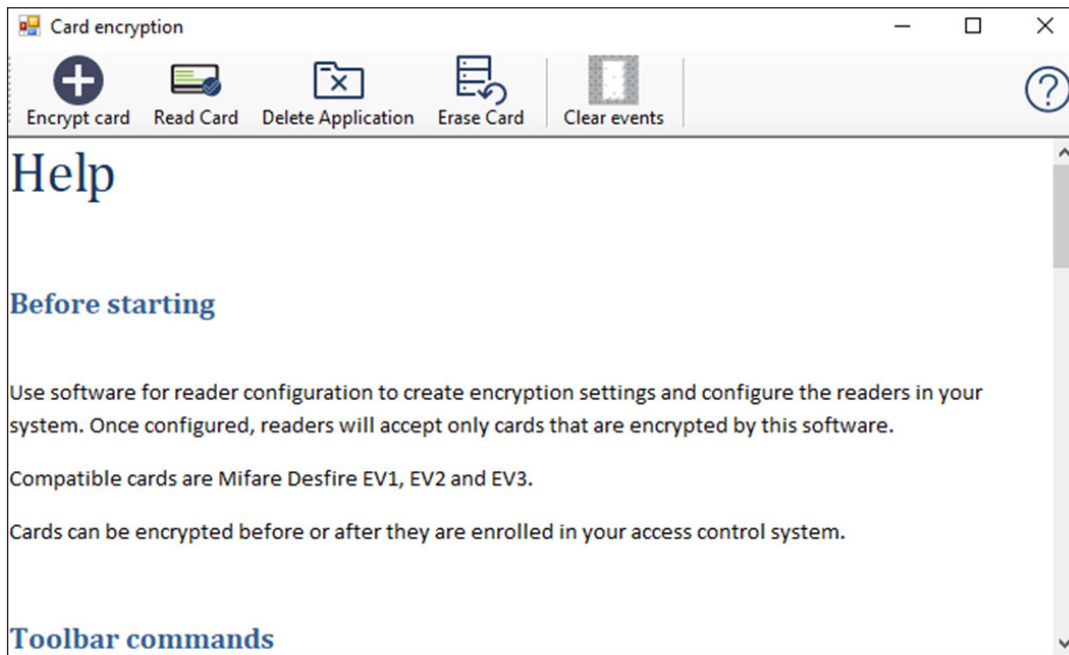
Card encryption

Encrypt card Read Card Delete Application Erase Card Clear events

Help

Before starting

Use software for reader configuration to create encryption settings and configure the readers in your system. Once configured, readers will accept only cards that are encrypted by this software.

Compatible cards are Mifare Desfire EV1, EV2 and EV3.

Cards can be encrypted before or after they are enrolled in your access control system.

Toolbar commands